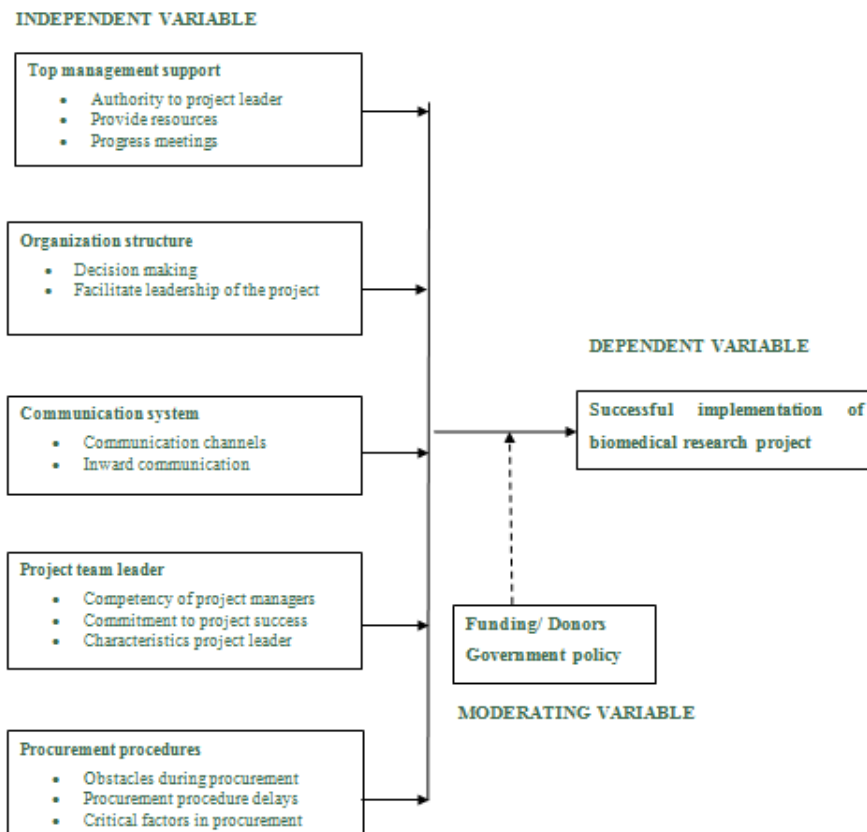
INDEPENDENT VARIABLE

Top management support
- Authority to project leader
- Provide resources
- Progress meetings

Organization structure
- Decision making
- Facilitate leadership of the project

Communication system
- Communication channels
- Inward communication

Project team leader
- Competency of project managers
- Commitment to project success
- Characteristics project leader

Procurement procedures
- Obstacles during procurement
- Procurement procedure delays
- Critical factors in procurement

DEPENDENT VARIABLE

Successful implementation of biomedical research project

Funding/ Donors
Government policy

MODERATING VARIABLE